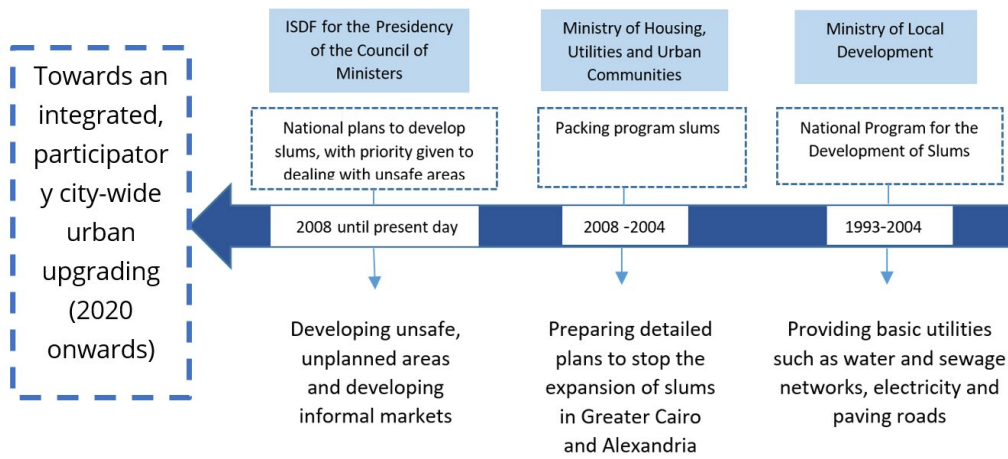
Towards an integrated, participatory city-wide urban upgrading (2020 onwards)

ISDF for the Presidency of the Council of Ministers

National plans to develop slums, with priority given to dealing with unsafe areas

2008 until present day

Developing unsafe, unplanned areas and developing informal markets

Ministry of Housing, Utilities and Urban Communities

Packing program slums

2008 -2004

Preparing detailed plans to stop the expansion of slums in Greater Cairo and Alexandria

Ministry of Local Development

National Program for the Development of Slums

1993-2004

Providing basic utilities such as water and sewage networks, electricity and paving roads